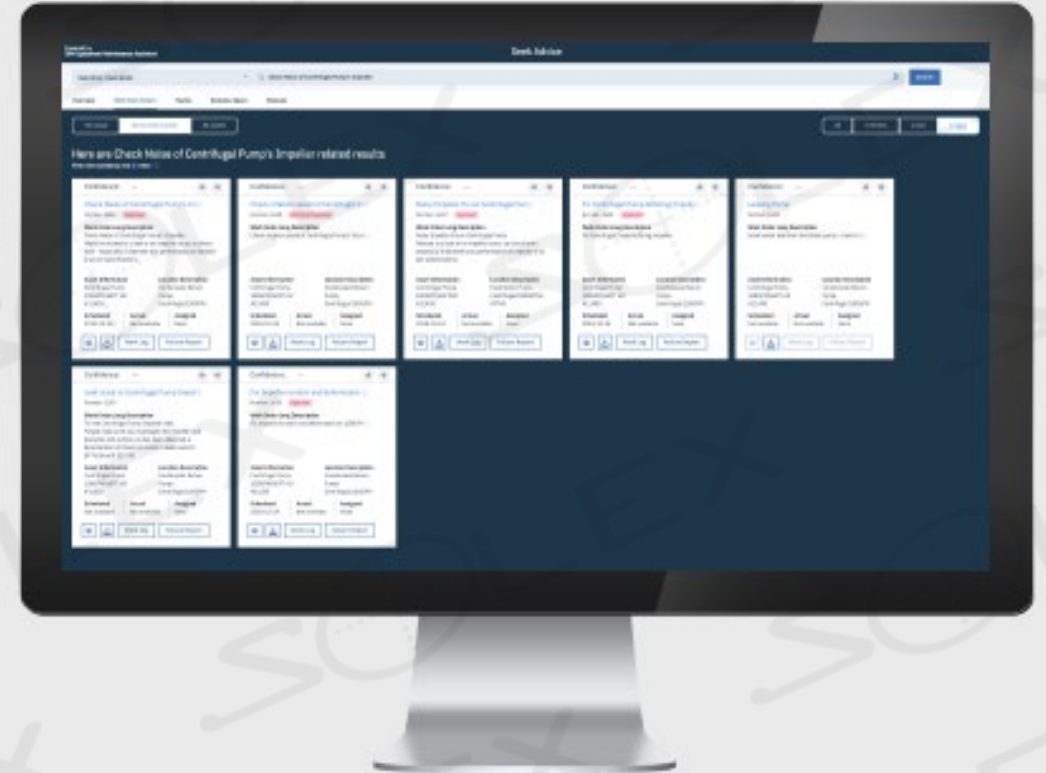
Seek Advice

Here are Check Noise of Centrifugal Pump's Impeller related results

Confidence

Work Log

Failure Report

Confidence

Work Log

Failure Report

Confidence

Work Log

Failure Report

Confidence

Work Log

Failure Report

Confidence

Work Log

Failure Report

Confidence

Work Log

Failure Report

Confidence

Work Log

Failure Report

SOLEX